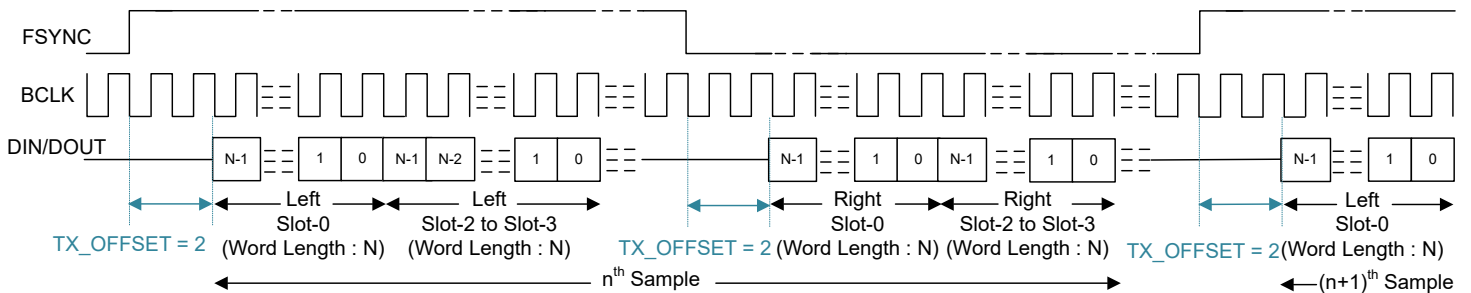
FSYNC

BCLK

DIN/DOUT

N-1 1 0 N-1 N-2 1 0

N-1 1 0 N-1 1 0

N-1 1 0

Left Slot-0 (Word Length : N)

Left Slot-2 to Slot-3 (Word Length : N)

TX_OFFSET = 2

Right Slot-0 (Word Length : N)

Right Slot-2 to Slot-3 (Word Length : N)

TX_OFFSET = 2

TX_OFFSET = 2

Left Slot-0 (Word Length : N)

$n^{th}$ Sample

$(n+1)^{th}$ Sample